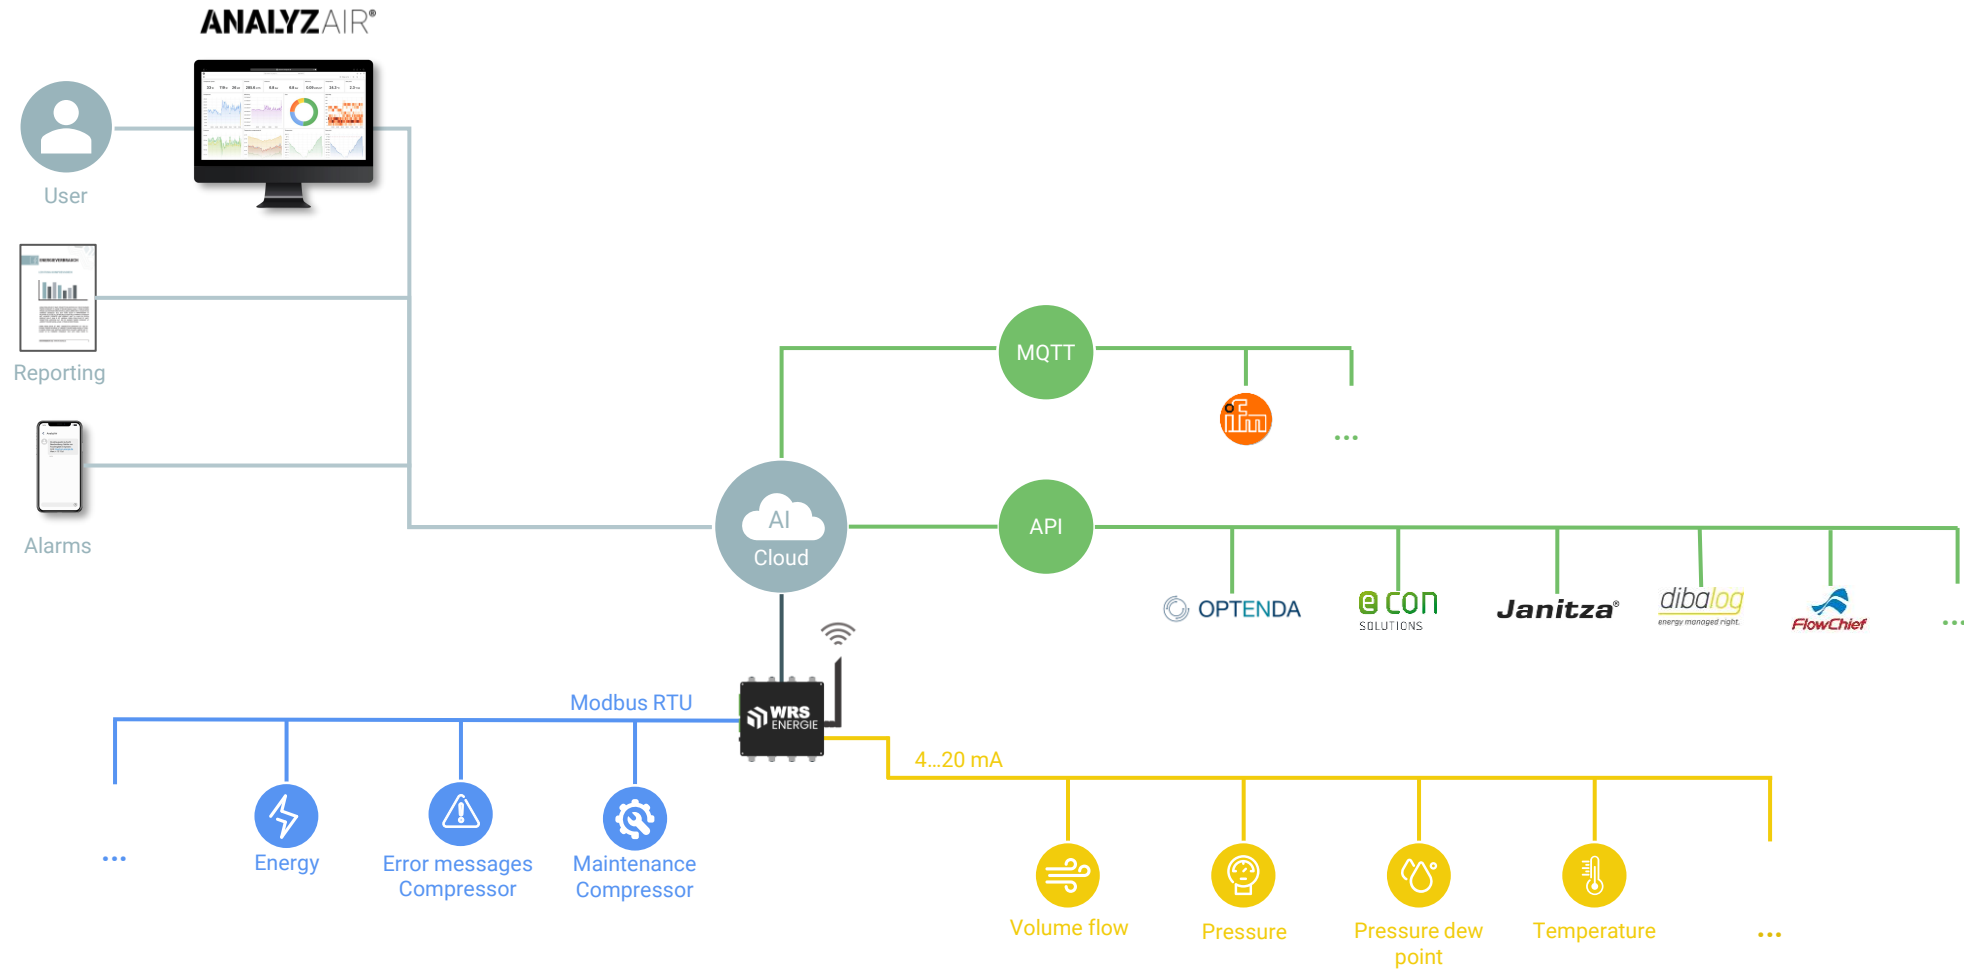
ANALYZAIR®

User

Reporting

Alarms

MQTT

ifm

...

AI
Cloud

API

OPTENDA

econ SOLUTIONS

Janitza®

dibalog energy managed right.

FlowChief

...

Modbus RTU

WRS ENERGIE

4...20 mA

...

Energy

Error messages Compressor

Maintenance Compressor

Volume flow

Pressure

Pressure dew point

Temperature

...